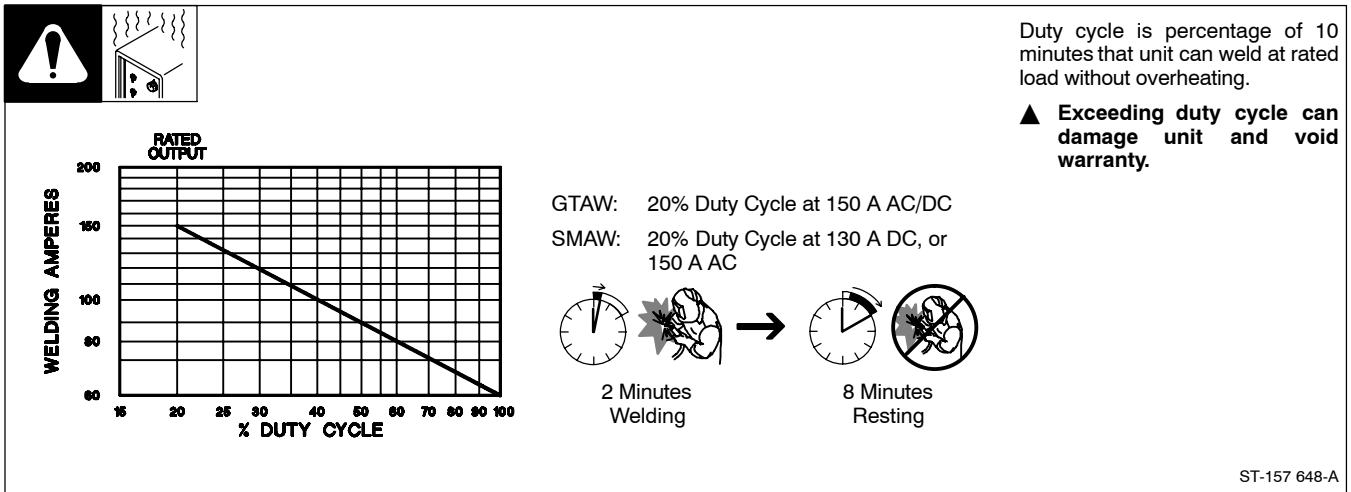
Duty cycle is percentage of 10 minutes that unit can weld at rated load without overheating.

▲ **Exceeding duty cycle can damage unit and void warranty.**

RATED OUTPUT

WELDING AMPERES

200

150

100

80

60

15 20 25 30 40 50 60 70 80 90 100

% DUTY CYCLE

GTAW: 20% Duty Cycle at 150 A AC/DC

SMAW: 20% Duty Cycle at 130 A DC, or 150 A AC

2 Minutes Welding

8 Minutes Resting

ST-157 648-A